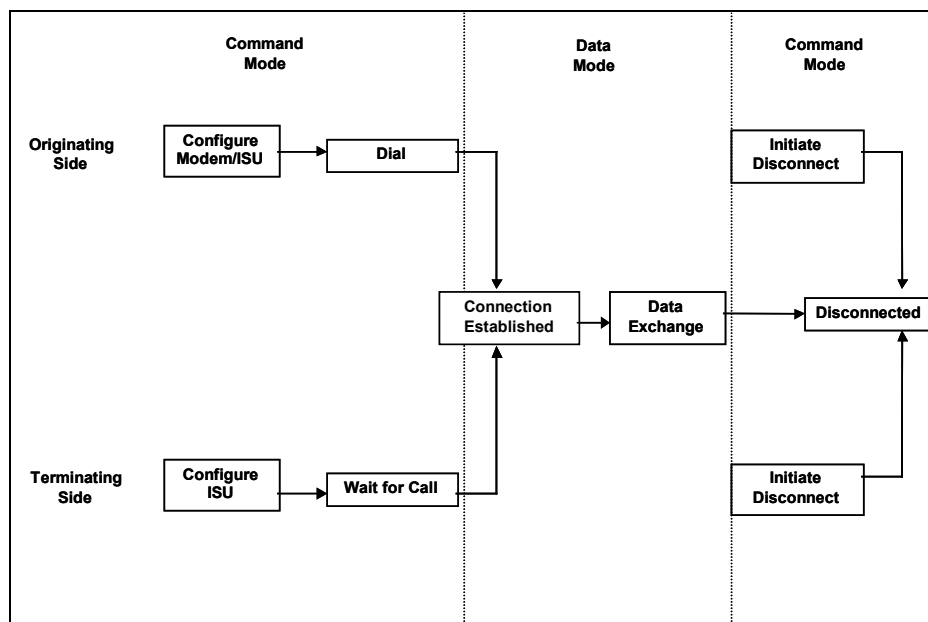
Command Mode

Data Mode

Command Mode

Originating Side

Configure Modem/ISU

Dial

Initiate Disconnect

Connection Established

Data Exchange

Disconnected

Terminating Side

Configure ISU

Wait for Call

Initiate Disconnect